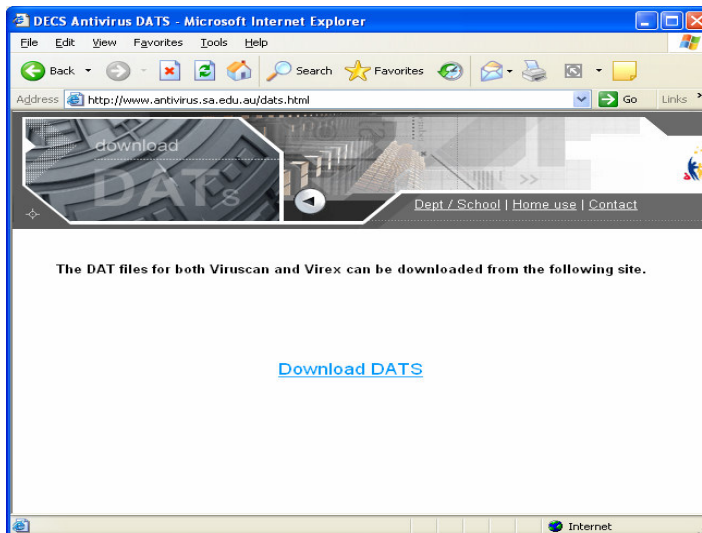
DECS Antivirus DATS - Microsoft Internet Explorer

File Edit View Favorites Tools Help

Back Search Favorites

Address http://www.antivirus.sa.edu.au/dats.html Go Links

download

DATs

Dept / School | Home use | Contact

The DAT files for both Viruscan and Virex can be downloaded from the following site.

Download DATS

Internet